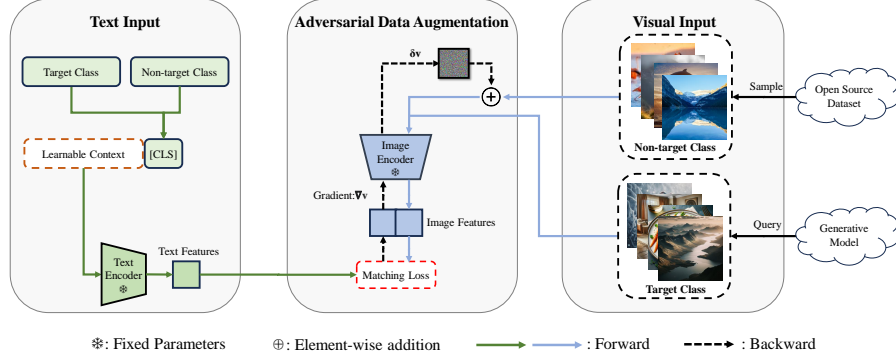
Text Input

Target Class

Non-target Class

Learnable Context

[CLS]

Text Encoder ❄

Text Features

Adversarial Data Augmentation

δv

⊕

Image Encoder ❄

Gradient: ∇v

Image Features

Matching Loss

Visual Input

Non-target Class

Target Class

Sample

Open Source Dataset

Query

Generative Model

❄: Fixed Parameters ⊕: Element-wise addition : Forward : Backward